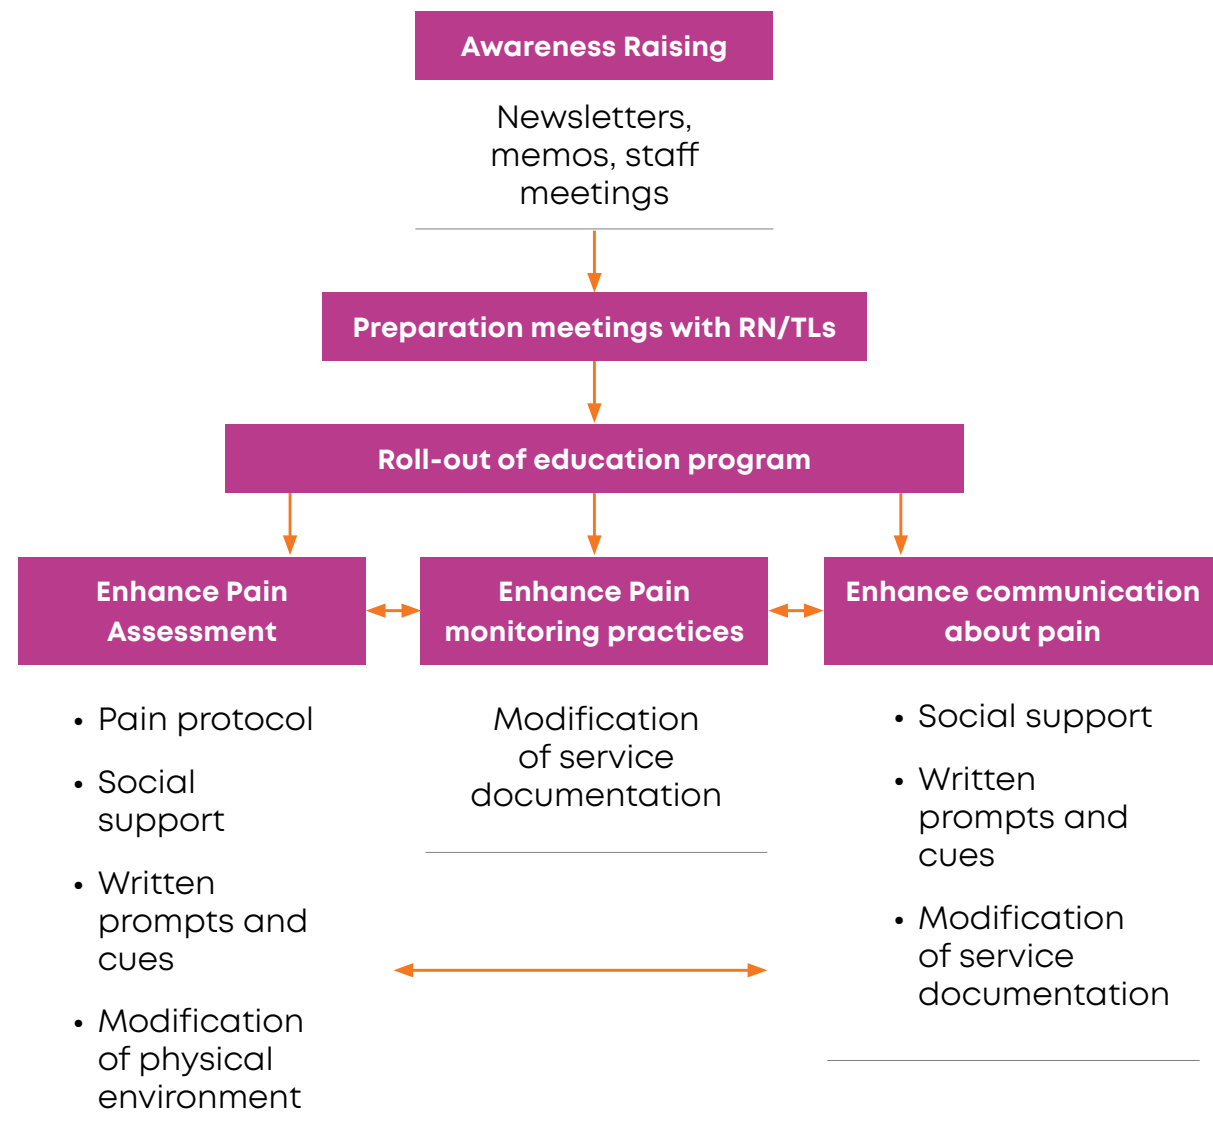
Awareness Raising

Newsletters, memos, staff meetings

Preparation meetings with RN/TLs

Roll-out of education program

Enhance Pain Assessment

Enhance Pain monitoring practices

Enhance communication about pain

- Pain protocol
- Social support
- Written prompts and cues
- Modification of physical environment

Modification of service documentation

- Social support
- Written prompts and cues
- Modification of service documentation